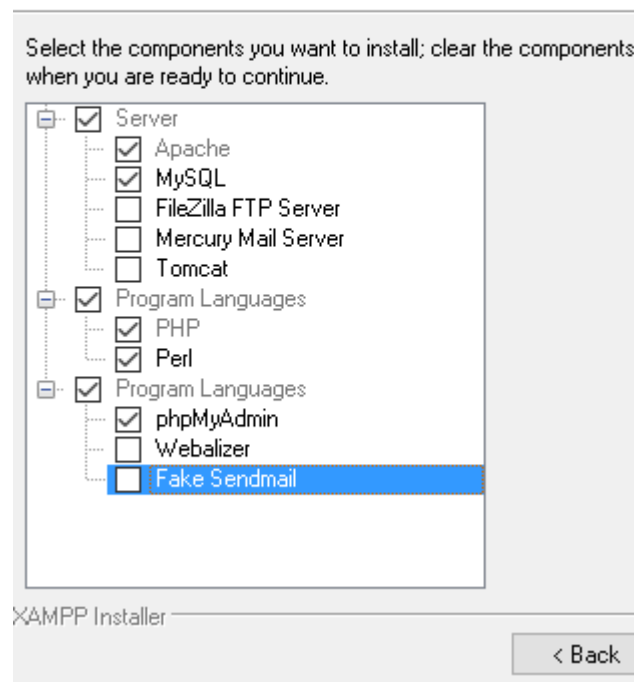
Select the components you want to install; clear the components
when you are ready to continue.

Server
Apache
MySQL
FileZilla FTP Server
Mercury Mail Server
Tomcat
Program Languages
PHP
Perl
Program Languages
phpMyAdmin
Webalizer
Fake Sendmail

XAMPP Installer

< Back